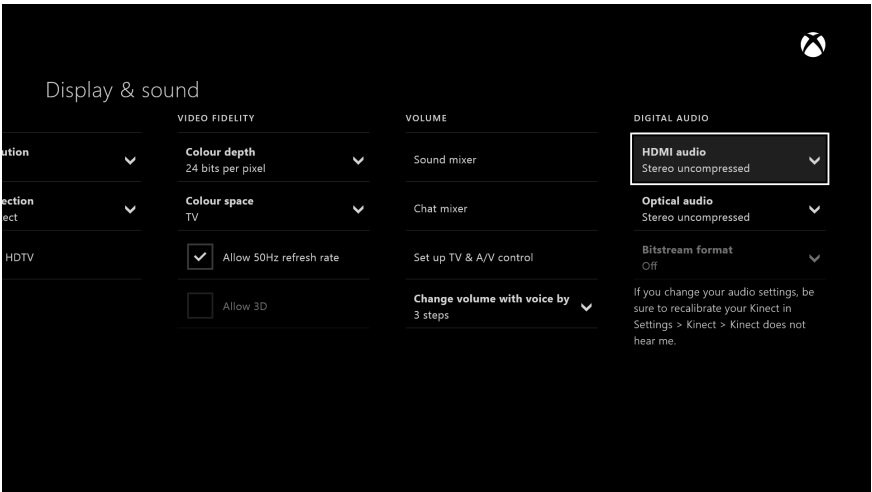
Display & sound

ution

ection
ect

HDTV

VIDEO FIDELITY

Colour depth
24 bits per pixel

Colour space
TV

Allow 50Hz refresh rate

Allow 3D

VOLUME

Sound mixer

Chat mixer

Set up TV & A/V control

Change volume with voice by
3 steps

DIGITAL AUDIO

HDMI audio
Stereo uncompressed

Optical audio
Stereo uncompressed

Bitstream format
Off

If you change your audio settings, be sure to recalibrate your Kinect in Settings > Kinect > Kinect does not hear me.